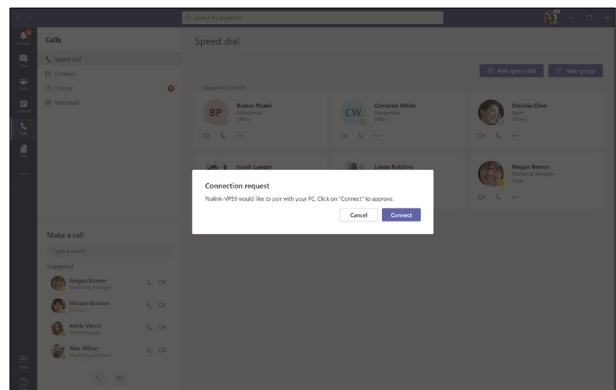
Search by keyword

Calls

Speed dial

Contacts

History

Voicemail

Speed dial

Add speed dial

New group

Bianca Pisani

Cameron White

Chrisila Cline

Isaiah Langer

Lorna Robbins

Megan Bowen

Marketing Manager

Connection request

Yealink-VP59 would like to pair with your PC. Click on "Connect" to approve.

Cancel

Connect

Make a call

Type a name

Suggested

Megan Bowen

Marketing Manager

Miriam Graham

Adele Vance

Alex Wilber

Marketing Assistant